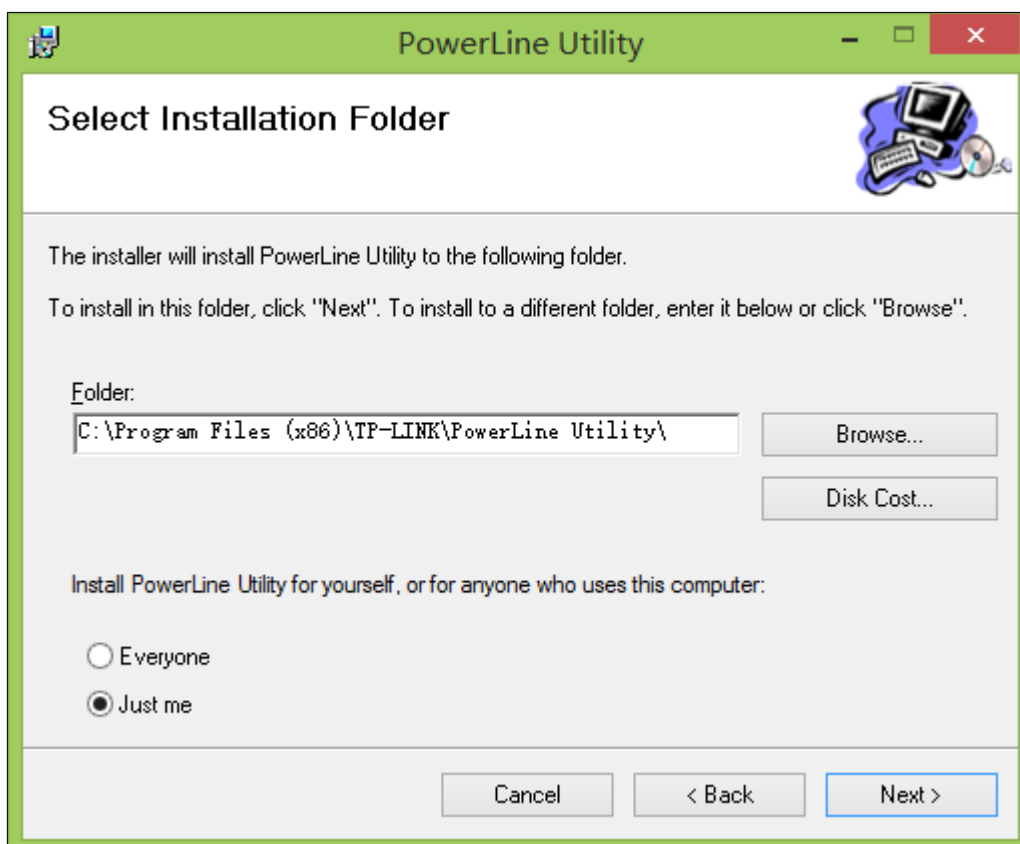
PowerLine Utility

Select Installation Folder

The installer will install PowerLine Utility to the following folder.

To install in this folder, click "Next". To install to a different folder, enter it below or click "Browse".

Folder:
C:\Program Files (x86)\TP-LINK\PowerLine Utility\

Browse...

Disk Cost...

Install PowerLine Utility for yourself, or for anyone who uses this computer:

Everyone

Just me

Cancel

< Back

Next >